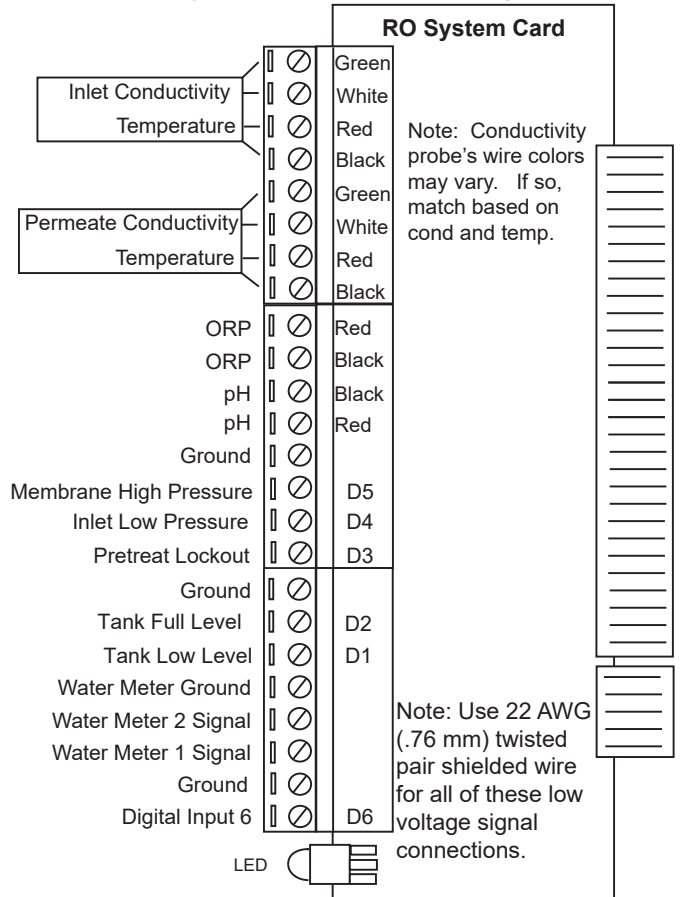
RO System Card

Inlet Conductivity
Temperature

Green
White
Red
Black

Note: Conductivity probe's wire colors may vary. If so, match based on cond and temp.

Permeate Conductivity
Temperature

Green
White
Red
Black

ORP Red
ORP Black
pH Black
pH Red
Ground
Membrane High Pressure D5
Inlet Low Pressure D4
Pretreat Lockout D3
Ground
Tank Full Level D2
Tank Low Level D1
Water Meter Ground
Water Meter 2 Signal
Water Meter 1 Signal
Ground
Digital Input 6 D6

Note: Use 22 AWG (.76 mm) twisted pair shielded wire for all of these low voltage signal connections.

LED